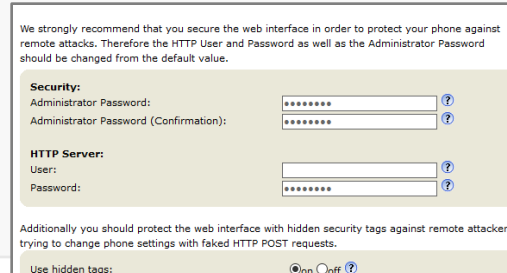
We strongly recommend that you secure the web interface in order to protect your phone against remote attacks. Therefore the HTTP User and Password as well as the Administrator Password should be changed from the default value.

**Security:**
Administrator Password: •••••••• ?
Administrator Password (Confirmation): •••••••• ?

**HTTP Server:**
User: ?
Password: •••••••• ?

Additionally you should protect the web interface with hidden security tags against remote attacker trying to change phone settings with faked HTTP POST requests.

Use hidden tags: on off ?